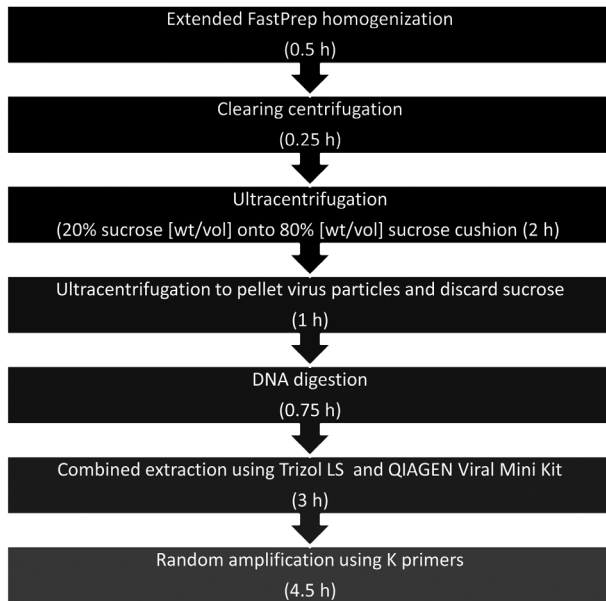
Extended FastPrep homogenization
(0.5 h)

Clearing centrifugation
(0.25 h)

Ultracentrifugation
(20% sucrose [wt/vol] onto 80% [wt/vol] sucrose cushion (2 h)

Ultracentrifugation to pellet virus particles and discard sucrose
(1 h)

DNA digestion
(0.75 h)

Combined extraction using Trizol LS and QIAGEN Viral Mini Kit
(3 h)

Random amplification using K primers
(4.5 h)